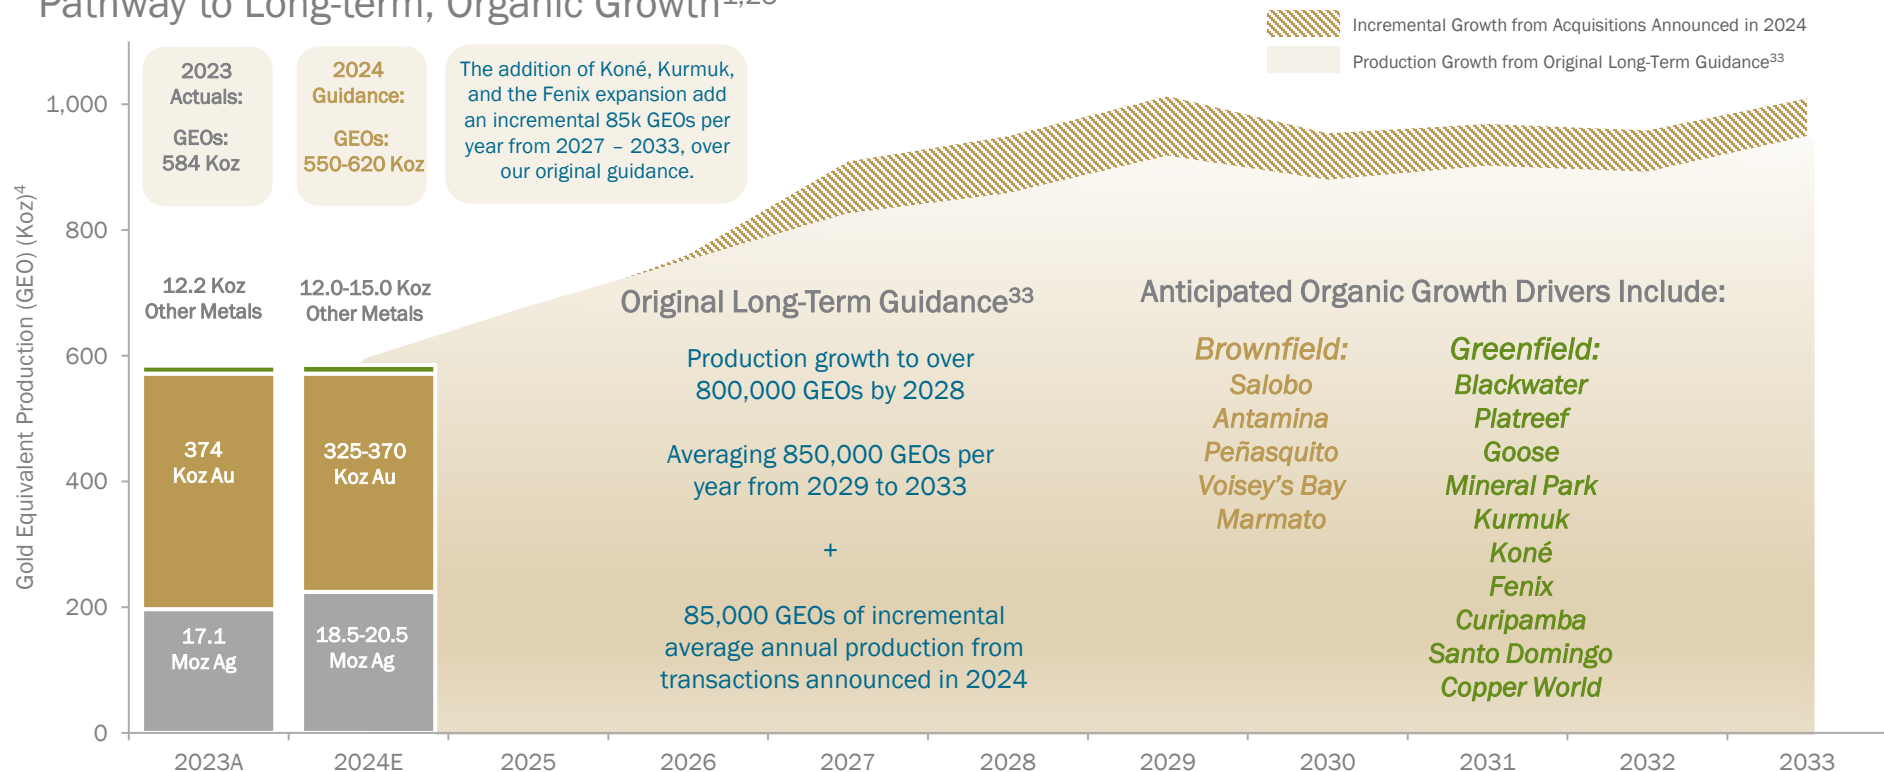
Pathway to Long-term, Organic Growth$^{1,23}$

Incremental Growth from Acquisitions Announced in 2024

Production Growth from Original Long-Term Guidance$^{33}$

2023 Actuals:

GEOs: 584 Koz

2024 Guidance:

GEOs: 550-620 Koz

The addition of Koné, Kurmuk, and the Fenix expansion add an incremental 85k GEOs per year from 2027 – 2033, over our original guidance.

Gold Equivalent Production (GEO) (Koz)$^{4}$

1,000

800

600

400

200

0

12.2 Koz Other Metals

12.0-15.0 Koz Other Metals

374 Koz Au

325-370 Koz Au

17.1 Moz Ag

18.5-20.5 Moz Ag

Original Long-Term Guidance$^{33}$

Production growth to over 800,000 GEOs by 2028

Averaging 850,000 GEOs per year from 2029 to 2033

+

85,000 GEOs of incremental average annual production from transactions announced in 2024

Anticipated Organic Growth Drivers Include:

Brownfield:
Salobo
Antamina
Peñasquito
Voisey's Bay
Marmato

Greenfield:
Blackwater
Platreef
Goose
Mineral Park
Kurmuk
Koné
Fenix
Curipamba
Santo Domingo
Copper World

2023A 2024E 2025 2026 2027 2028 2029 2030 2031 2032 2033